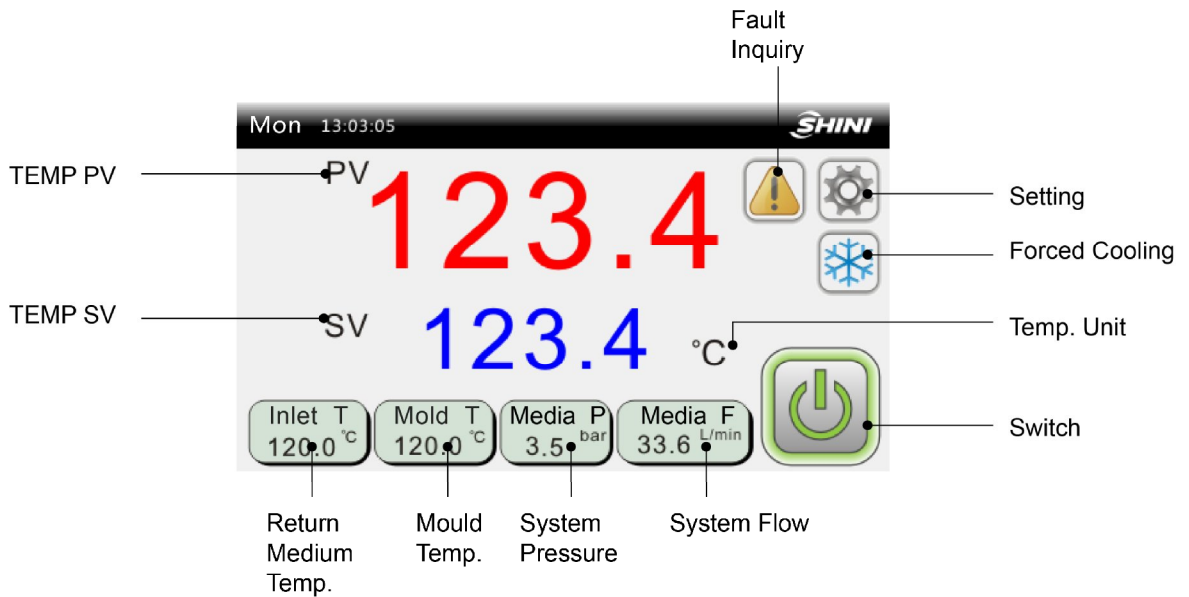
Fault Inquiry

Mon 13:03:05

SHINI

TEMP PV

PV

123.4

Setting

Forced Cooling

TEMP SV

SV

123.4

°C

Temp. Unit

Inlet T
120.0 °C

Mold T
120.0 °C

Media P
3.5 bar

Media F
33.6 L/min

Switch

Return Medium Temp.

Mould Temp.

System Pressure

System Flow